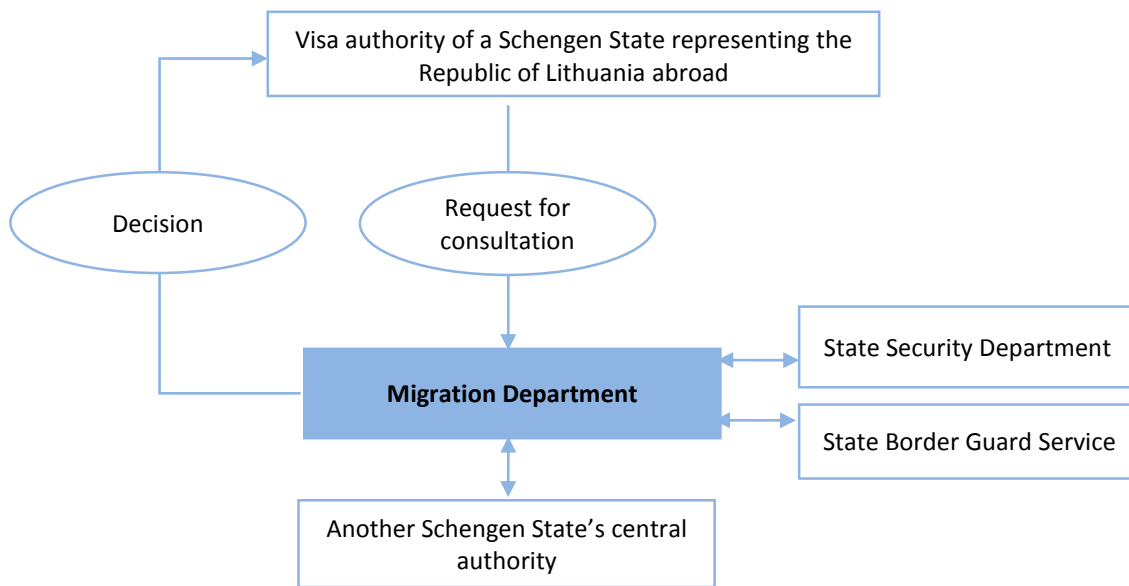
Visa authority of a Schengen State representing the Republic of Lithuania abroad

Decision

Request for consultation

Migration Department

State Security Department

State Border Guard Service

Another Schengen State's central authority